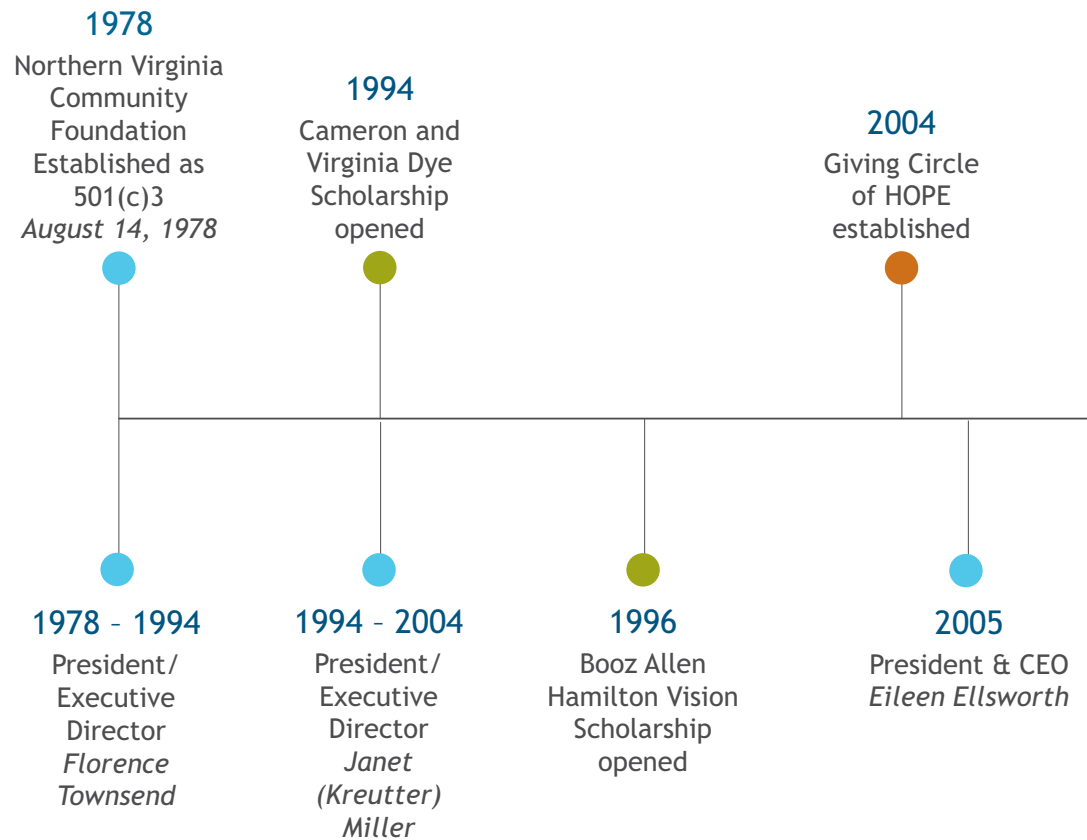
1978
Northern Virginia Community Foundation Established as 501(c)3
*August 14, 1978*

1994
Cameron and Virginia Dye Scholarship opened

2004
Giving Circle of HOPE established

1978 – 1994
President/ Executive Director
*Florence Townsend*

1994 – 2004
President/ Executive Director
*Janet (Kreutter) Miller*

1996
Booz Allen Hamilton Vision Scholarship opened

2005
President & CEO
*Eileen Ellsworth*